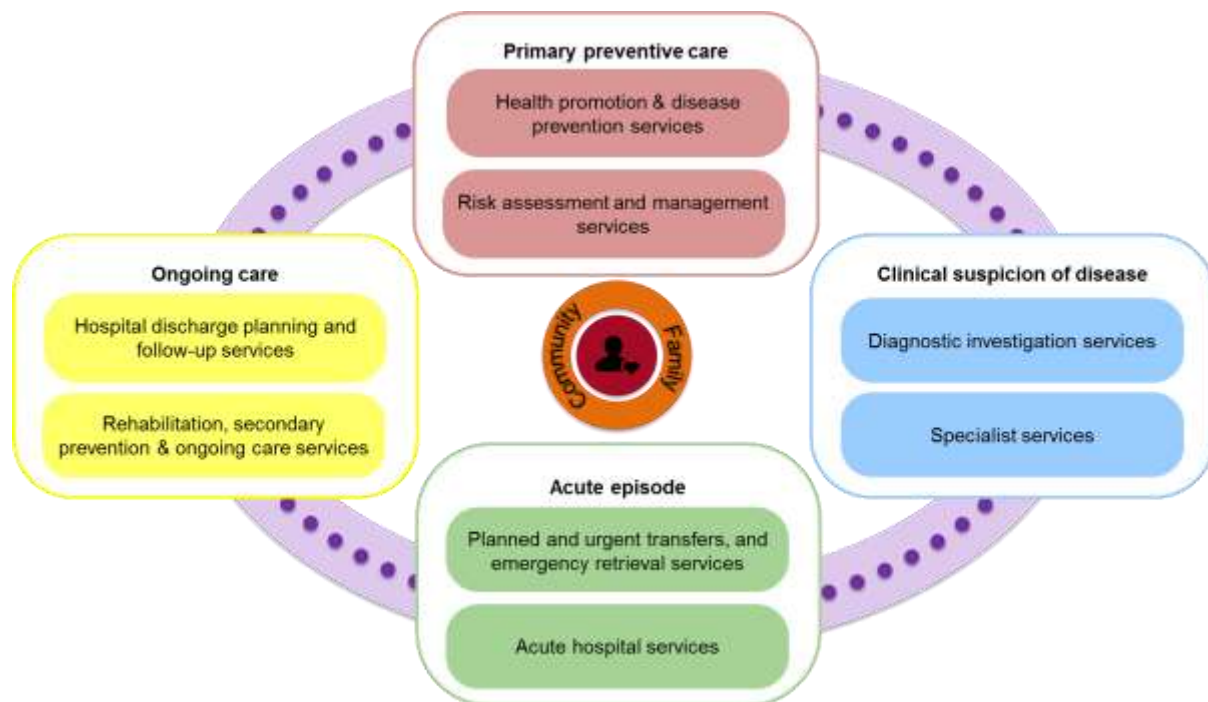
Primary preventive care

Health promotion & disease prevention services

Risk assessment and management services

Ongoing care

Hospital discharge planning and follow-up services

Rehabilitation, secondary prevention & ongoing care services

Community

Family

Clinical suspicion of disease

Diagnostic investigation services

Specialist services

Acute episode

Planned and urgent transfers, and emergency retrieval services

Acute hospital services